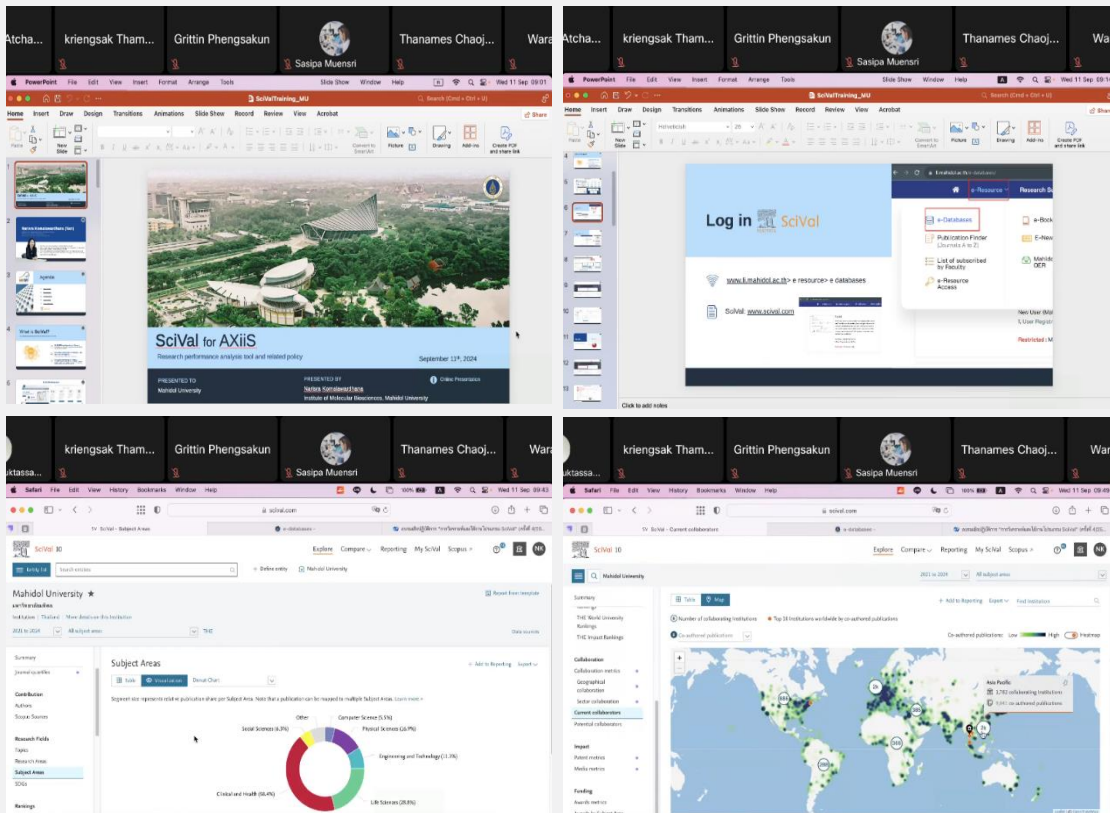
Atcha... kriengsak Tham... Grittin Phengsakun Thanames Chaoj... Wara
Sasipa Muensri

PowerPoint File Edit View Insert Format Arrange Tools Slide Show Window Help Wed 11 Sep 09:01
SciValTraining_MU
Home Insert Draw Design Transitions Animations Slide Show Record Review View Acrobat Share

SciVal for AXiiS
Research performance analysis tool and related policy
September 13th, 2024
PRESENTED TO
Mahidol University
PRESENTED BY
Nattira Konsawanthara
Institute of Molecular Biosciences, Mahidol University
Online Presentation

Atcha... kriengsak Tham... Grittin Phengsakun Thanames Chaoj... Wara
Sasipa Muensri

PowerPoint File Edit View Insert Format Arrange Tools Slide Show Window Help Wed 11 Sep 09:0
SciValTraining_MU
Home Insert Draw Design Transitions Animations Slide Show Record Review View Acrobat

Log in SciVal
www.li.mahidol.ac.th > e resource > e databases
SciVal: www.scival.com
e-Resource
e-Databases
Publication Finder (Journals A to Z)
List of subscribed by Faculty
e-Resource Access
e-Book
E-New
Mahidol OER
New User
Restricted
Click to add notes

uktassa... kriengsak Tham... Grittin Phengsakun Thanames Chaoj... Wa
Sasipa Muensri

Safari File Edit View History Bookmarks Window Help Wed 11 Sep 09:43
scival.com
SciVal - Subject Areas
e-databases
SciVal
Explore Compare Reporting My SciVal Scopus
Entity list
Define entity Mahidol University
Mahidol University ★
มหาวิทยาลัยมหิดล
Institution | Thailand | More details on this institution
2021 to 2024 All subject areas THE
Summary
Contribution
Authors
Scopus Sources
Research Fields
Topics
Research Areas
Subject Areas
SDGs
Rankings
Subject Areas
Table Visualization Donut Chart
Add to Reporting Export
Other
Computer Science (5.5%)
Social Sciences (6.3%)
Physical Sciences (16.9%)
Engineering and Technology (11.3%)
Clinical and Health (50.4%)
Life Sciences (28.8%)

kriengsak Tham... Grittin Phengsakun Thanames Chaoj... War
Sasipa Muensri

Safari File Edit View History Bookmarks Window Help Wed 11 Sep 09:49
scival.com
SciVal - Current collaborators
SciVal
Explore Compare Reporting My SciVal Scopus
Mahidol University
2021 to 2024 All subject areas
Summary
THE World University Rankings
THE Impact Rankings
Collaboration
Collaboration metrics
Geographical collaboration
Sector collaboration
Current collaborators
Potential collaborators
Impact
Patent metrics
Media metrics
Funding
Awards metrics
Table Map
Add to Reporting Export Find institution
Number of collaborating institutions Top 10 institutions worldwide by co-authored publications
Co-authored publications
Co-authored publications: Low High Heatmap
Asia Pacific
3,782 collaborating institutions
9,941 co-authored publications